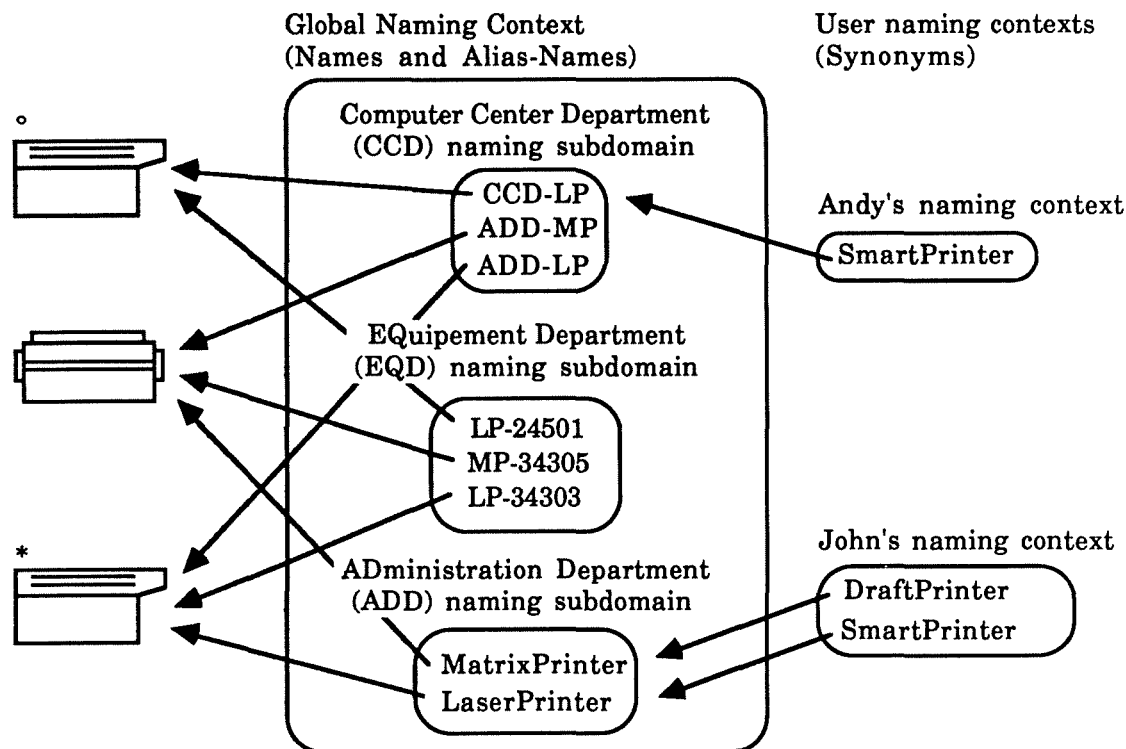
Global Naming Context
(Names and Alias-Names)

User naming contexts
(Synonyms)

°

Computer Center Department
(CCD) naming subdomain

CCD-LP
ADD-MP
ADD-LP

Andy's naming context

SmartPrinter

EQuipement Department
(EQD) naming subdomain

LP-24501
MP-34305
LP-34303

*

John's naming context

ADministration Department
(ADD) naming subdomain

DraftPrinter
SmartPrinter

MatrixPrinter
LaserPrinter